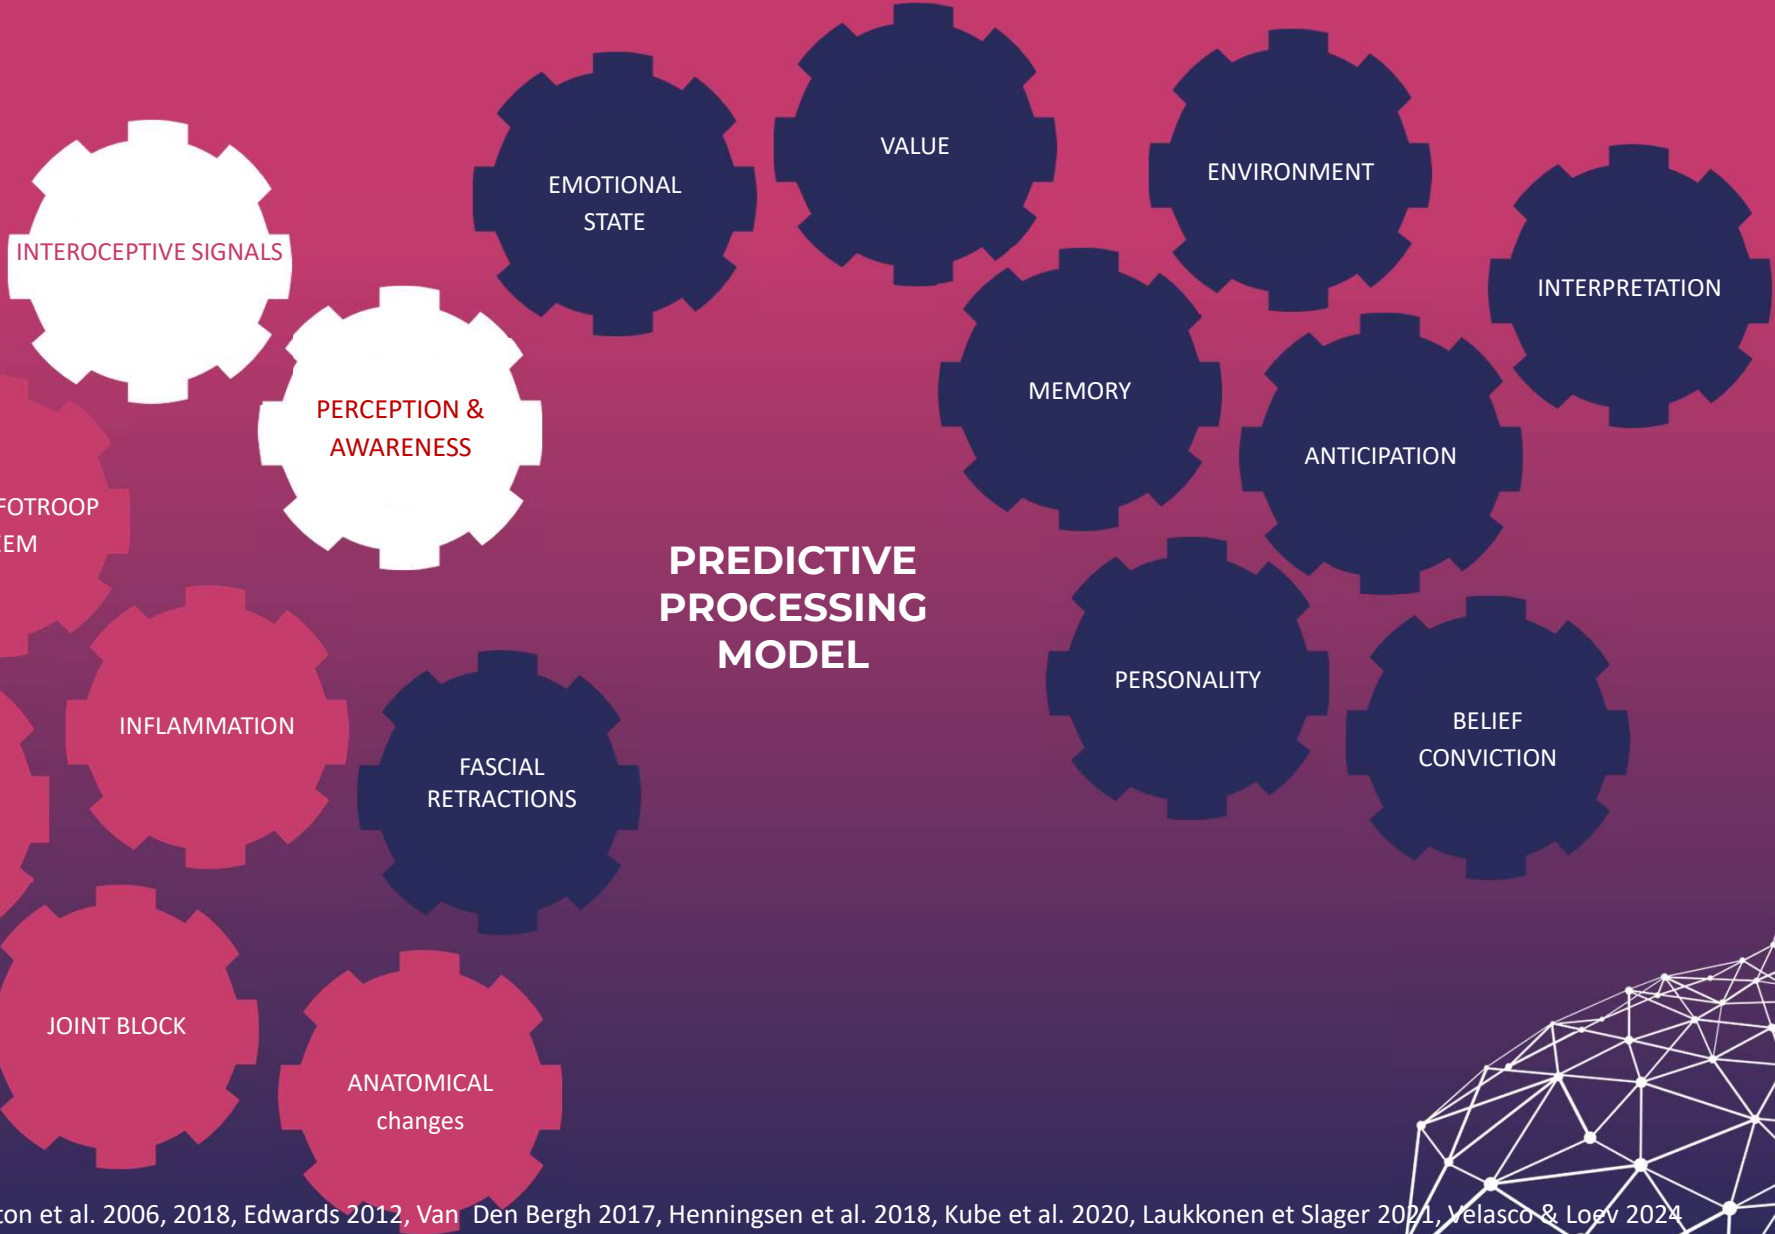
INTEROCEPTIVE SIGNALS

EMOTIONAL STATE

VALUE

ENVIRONMENT

INTERPRETATION

PERCEPTION & AWARENESS

MEMORY

ANTICIPATION

FOTROOP
EM

PREDICTIVE PROCESSING MODEL

PERSONALITY

BELIEF CONVICTION

INFLAMMATION

FASCIAL RETRACTIONS

JOINT BLOCK

ANATOMICAL changes

ton et al. 2006, 2018, Edwards 2012, Van Den Bergh 2017, Henningsen et al. 2018, Kube et al. 2020, Laukkonen et Slager 2021, Velasco & Loev 2024